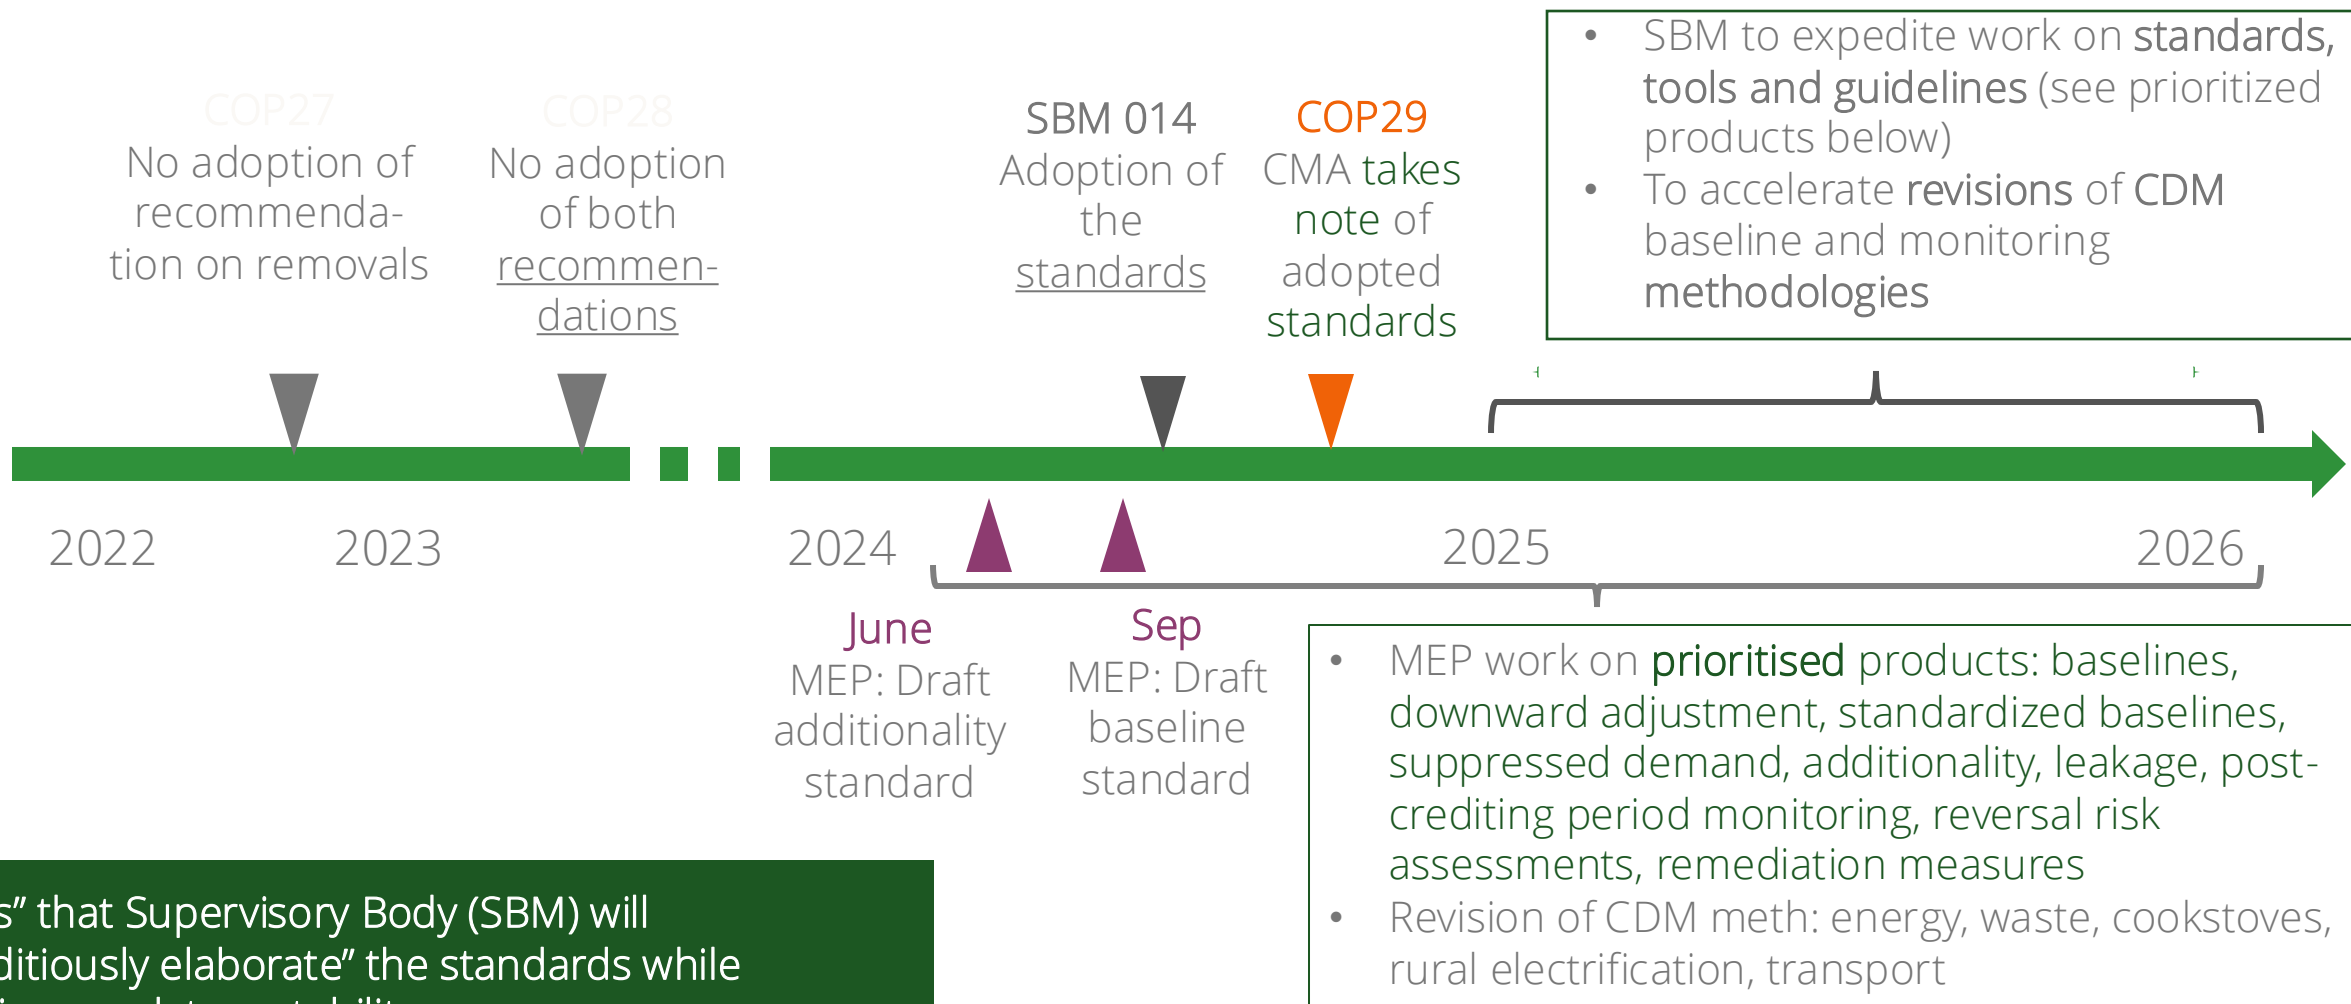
COP27
No adoption of recommendation on removals

COP28
No adoption of both recommendations

SBM 014
Adoption of the standards

COP29
CMA takes note of adopted standards

- SBM to expedite work on standards, tools and guidelines (see prioritized products below)
- To accelerate revisions of CDM baseline and monitoring methodologies

2022
2023
2024
2025
2026

June
MEP: Draft additionality standard

Sep
MEP: Draft baseline standard

- MEP work on prioritised products: baselines, downward adjustment, standardized baselines, suppressed demand, additionality, leakage, post-crediting period monitoring, reversal risk assessments, remediation measures
- Revision of CDM meth: energy, waste, cookstoves, rural electrification, transport

s” that Supervisory Body (SBM) will ditiously elaborate” the standards while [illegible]